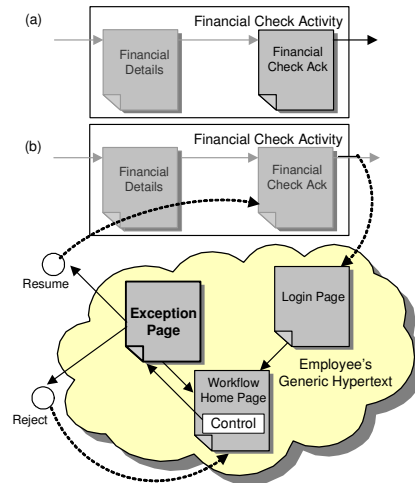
(a)

Financial Check Activity

Financial Details

Financial Check Ack

(b)

Financial Check Activity

Financial Details

Financial Check Ack

Resume

Exception Page

Login Page

Employee's Generic Hypertext

Reject

Workflow Home Page

Control